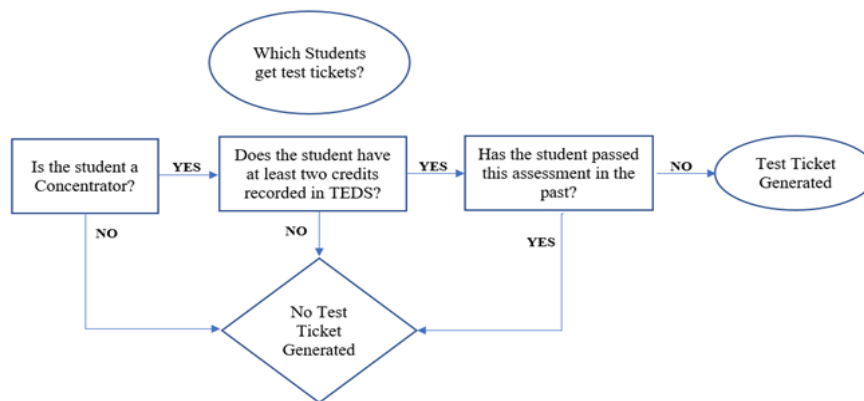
Which Students get test tickets?

Is the student a Concentrator?

YES

Does the student have at least two credits recorded in TEDS?

YES

Has the student passed this assessment in the past?

NO

Test Ticket Generated

NO

NO

YES

No Test Ticket Generated